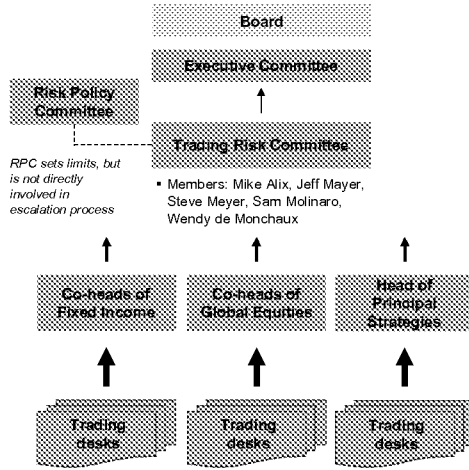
Board

Executive Committee

Risk Policy Committee

Trading Risk Committee

RPC sets limits, but is not directly involved in escalation process

▪ Members: Mike Alix, Jeff Mayer, Steve Meyer, Sam Molinaro, Wendy de Monchaux

Co-heads of Fixed Income

Co-heads of Global Equities

Head of Principal Strategies

Trading desks

Trading desks

Trading desks